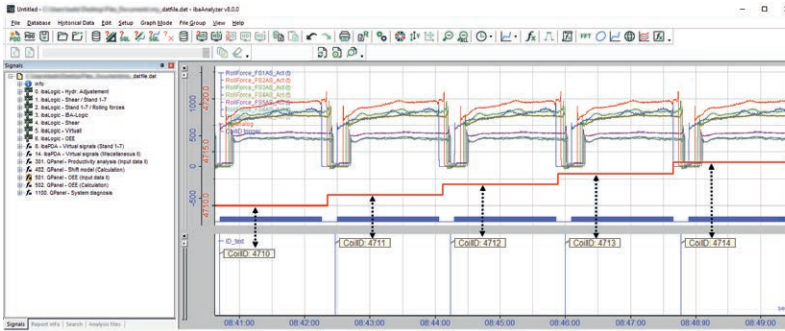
Untitled - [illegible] datfile.dat - ibaAnalyzer v8.0.0

File Database Historical Data Edit Setup Graph Mode File Group View Help

Signals

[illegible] datfile.dat
info
0. ibaLogic - Hydr. Adjustement
1. ibaLogic - Shear / Stand 1-7
2. ibaLogic - Stand 1-7 / Rolling forces
3. ibaLogic - IBA-Logic
4. ibaLogic - Shear
5. ibaLogic - Virtuell
6. ibaLogic - OEE
8. ibaPDA - Virtual signals (Stand 1-7)
14. ibaPDA - Virtual signals (Miscellaneous I)
301. QPanel - Productivity analysis (input data I)
402. QPanel - Shift model (Calculation)
501. QPanel - OEE (input data I)
502. QPanel - OEE (Calculation)
1100. QPanel - System diagnosis

Signals | Report info | Search | Analysis files

RollForce_FS1AS_Act(t)
RollForce_FS2AS_Act(t)
RollForce_FS3AS_Act(t)
RollForce_FS4AS_Act(t)
RollForce_FS5AS_Act(t)
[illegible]
CoilID trigger

1000
500
0
-500
4710
4711
4712
4713
4714

ID_text
CoilID: 4710
CoilID: 4711
CoilID: 4712
CoilID: 4713
CoilID: 4714

08:41:00 08:42:00 08:43:00 08:44:00 08:45:00 08:46:00 08:47:00 08:48:00 08:49:00